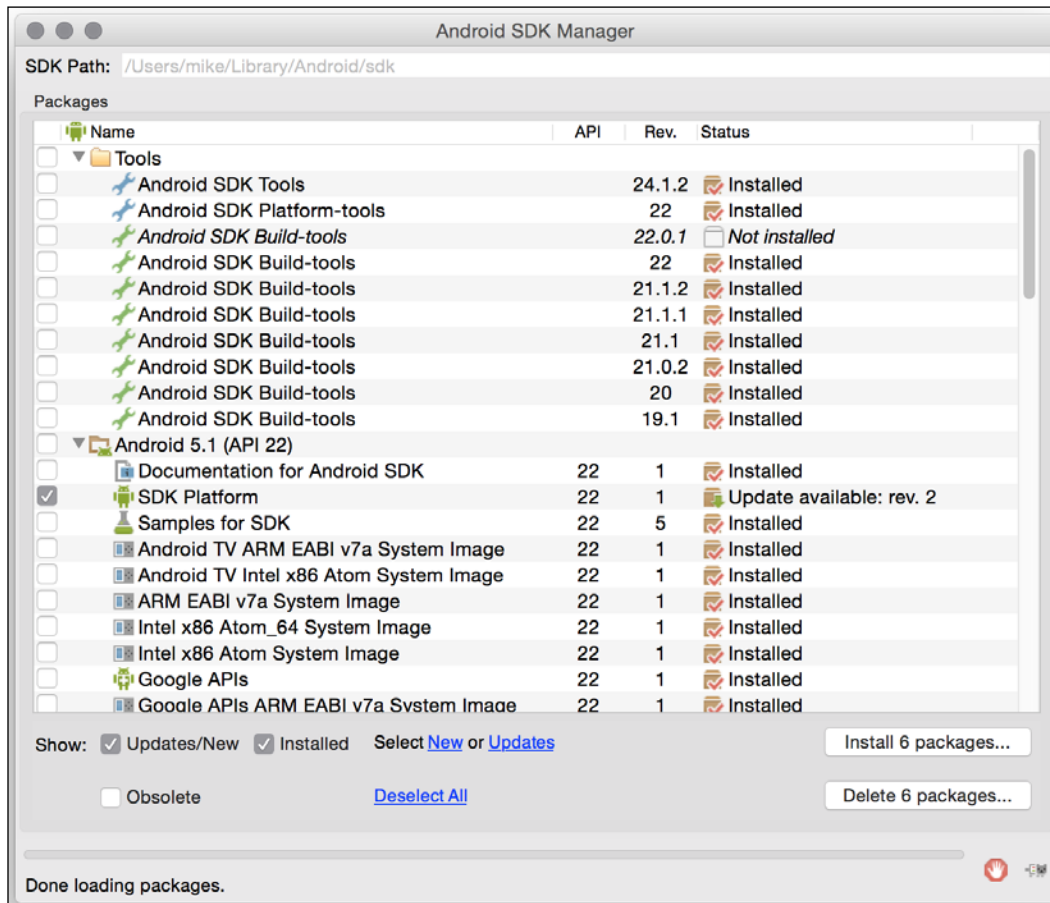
Android SDK Manager

SDK Path: /Users/mike/Library/Android/sdk

Packages

| Name | API | Rev. | Status |
|---|---|---|---|
| Tools | | | |
| Android SDK Tools | | 24.1.2 | Installed |
| Android SDK Platform-tools | | 22 | Installed |
| Android SDK Build-tools | | 22.0.1 | Not installed |
| Android SDK Build-tools | | 22 | Installed |
| Android SDK Build-tools | | 21.1.2 | Installed |
| Android SDK Build-tools | | 21.1.1 | Installed |
| Android SDK Build-tools | | 21.1 | Installed |
| Android SDK Build-tools | | 21.0.2 | Installed |
| Android SDK Build-tools | | 20 | Installed |
| Android SDK Build-tools | | 19.1 | Installed |
| Android 5.1 (API 22) | | | |
| Documentation for Android SDK | 22 | 1 | Installed |
| SDK Platform | 22 | 1 | Update available: rev. 2 |
| Samples for SDK | 22 | 5 | Installed |
| Android TV ARM EABI v7a System Image | 22 | 1 | Installed |
| Android TV Intel x86 Atom System Image | 22 | 1 | Installed |
| ARM EABI v7a System Image | 22 | 1 | Installed |
| Intel x86 Atom_64 System Image | 22 | 1 | Installed |
| Intel x86 Atom System Image | 22 | 1 | Installed |
| Google APIs | 22 | 1 | Installed |
| Google APIs ARM EABI v7a System Image | 22 | 1 | Installed |

Show: Updates/New Installed Select New or Updates Install 6 packages...

Obsolete Deselect All Delete 6 packages...

Done loading packages.